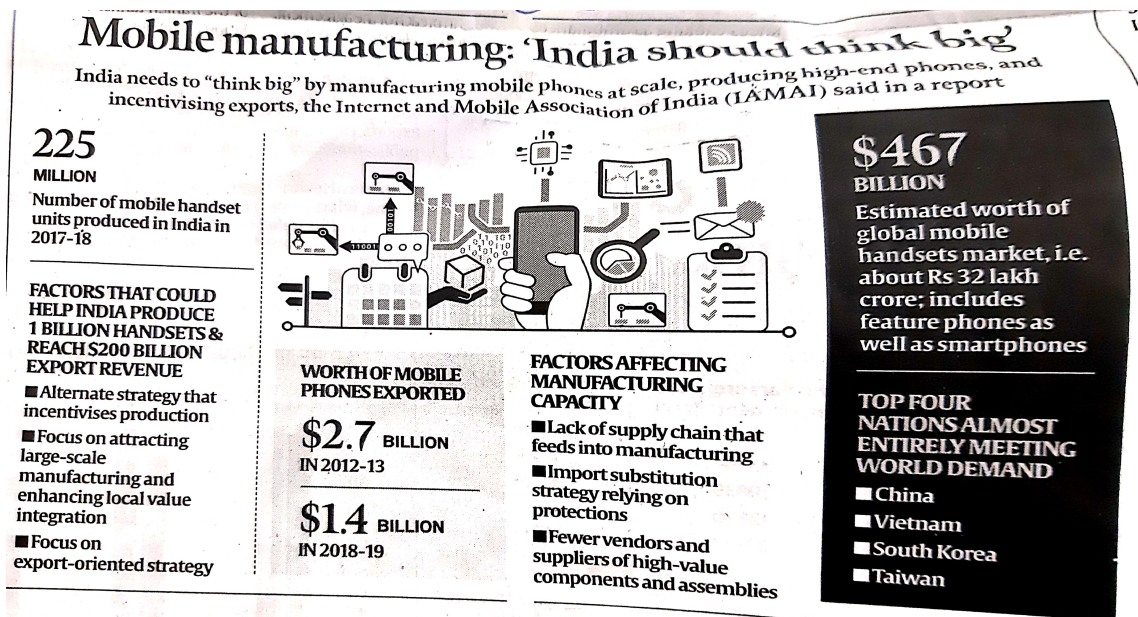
Mobile manufacturing: 'India should think big'

India needs to "think big" by manufacturing mobile phones at scale, producing high-end phones, and incentivising exports, the Internet and Mobile Association of India (IAMAI) said in a report

225
MILLION
Number of mobile handset units produced in India in 2017-18

FACTORS THAT COULD HELP INDIA PRODUCE 1 BILLION HANDSETS & REACH $200 BILLION EXPORT REVENUE
■ Alternate strategy that incentivises production
■ Focus on attracting large-scale manufacturing and enhancing local value integration
■ Focus on export-oriented strategy

WORTH OF MOBILE PHONES EXPORTED
$2.7 BILLION
IN 2012-13
$1.4 BILLION
IN 2018-19

FACTORS AFFECTING MANUFACTURING CAPACITY
■ Lack of supply chain that feeds into manufacturing
■ Import substitution strategy relying on protections
■ Fewer vendors and suppliers of high-value components and assemblies

$467
BILLION
Estimated worth of global mobile handsets market, i.e. about Rs 32 lakh crore; includes feature phones as well as smartphones

TOP FOUR NATIONS ALMOST ENTIRELY MEETING WORLD DEMAND
■ China
■ Vietnam
■ South Korea
■ Taiwan